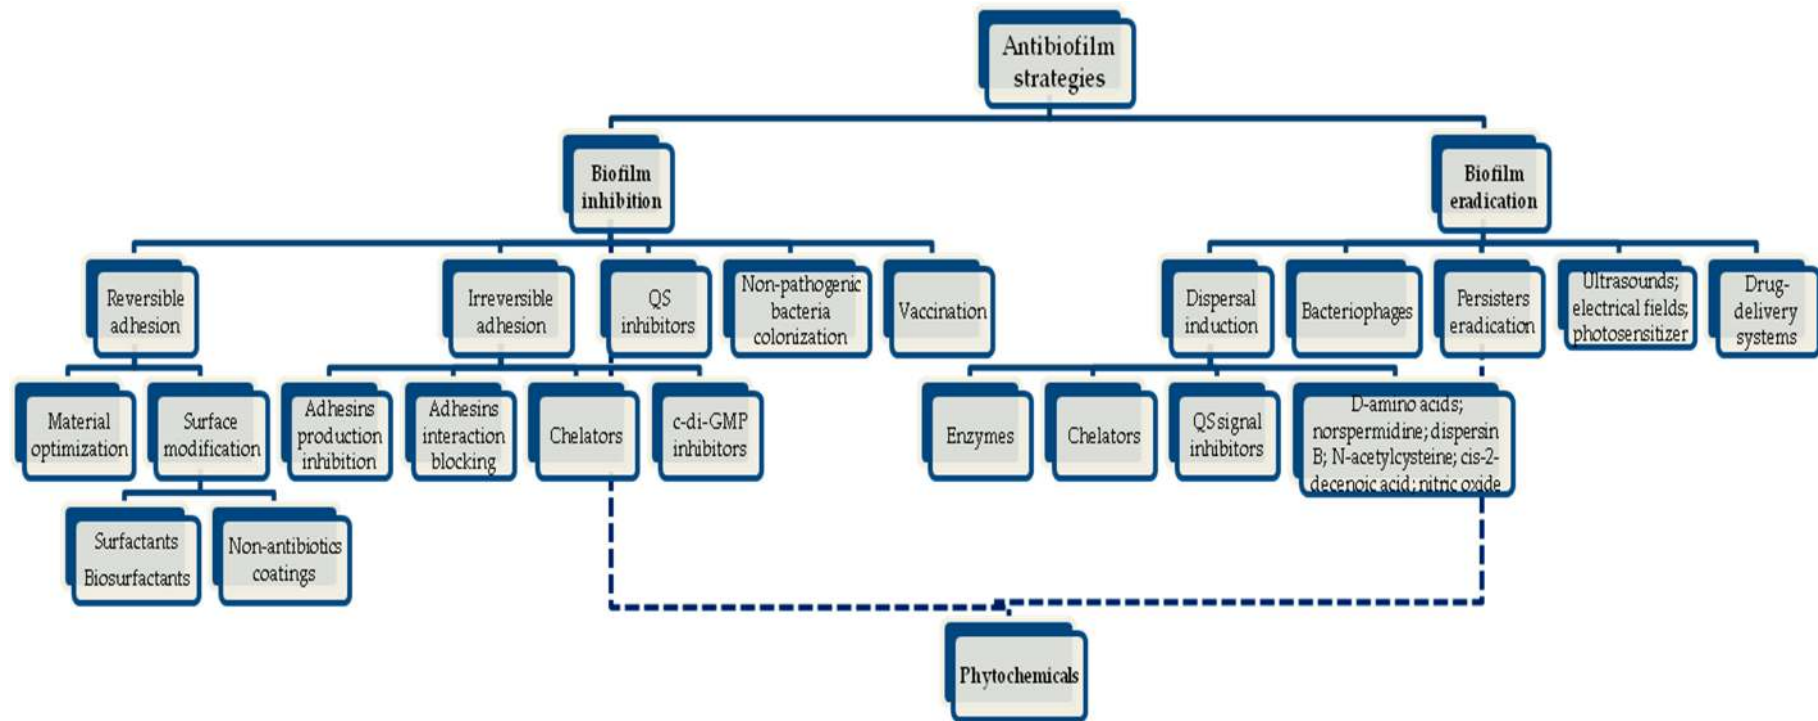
Antibiofilm strategies

Biofilm inhibition

Biofilm eradication

Reversible adhesion

Irreversible adhesion

QS inhibitors

Non-pathogenic bacteria colonization

Vaccination

Dispersal induction

Bacteriophages

Persisters eradication

Ultrasounds; electrical fields; photosensitizer

Drug-delivery systems

Material optimization

Surface modification

Adhesins production inhibition

Adhesins interaction blocking

Chelators

c-di-GMP inhibitors

Enzymes

Chelators

QS signal inhibitors

D-amino acids; norspermidine; dispersin B; N-acetylcysteine; cis-2-decenoic acid; nitric oxide

Surfactants
Biosurfactants

Non-antibiotics coatings

Phytochemicals